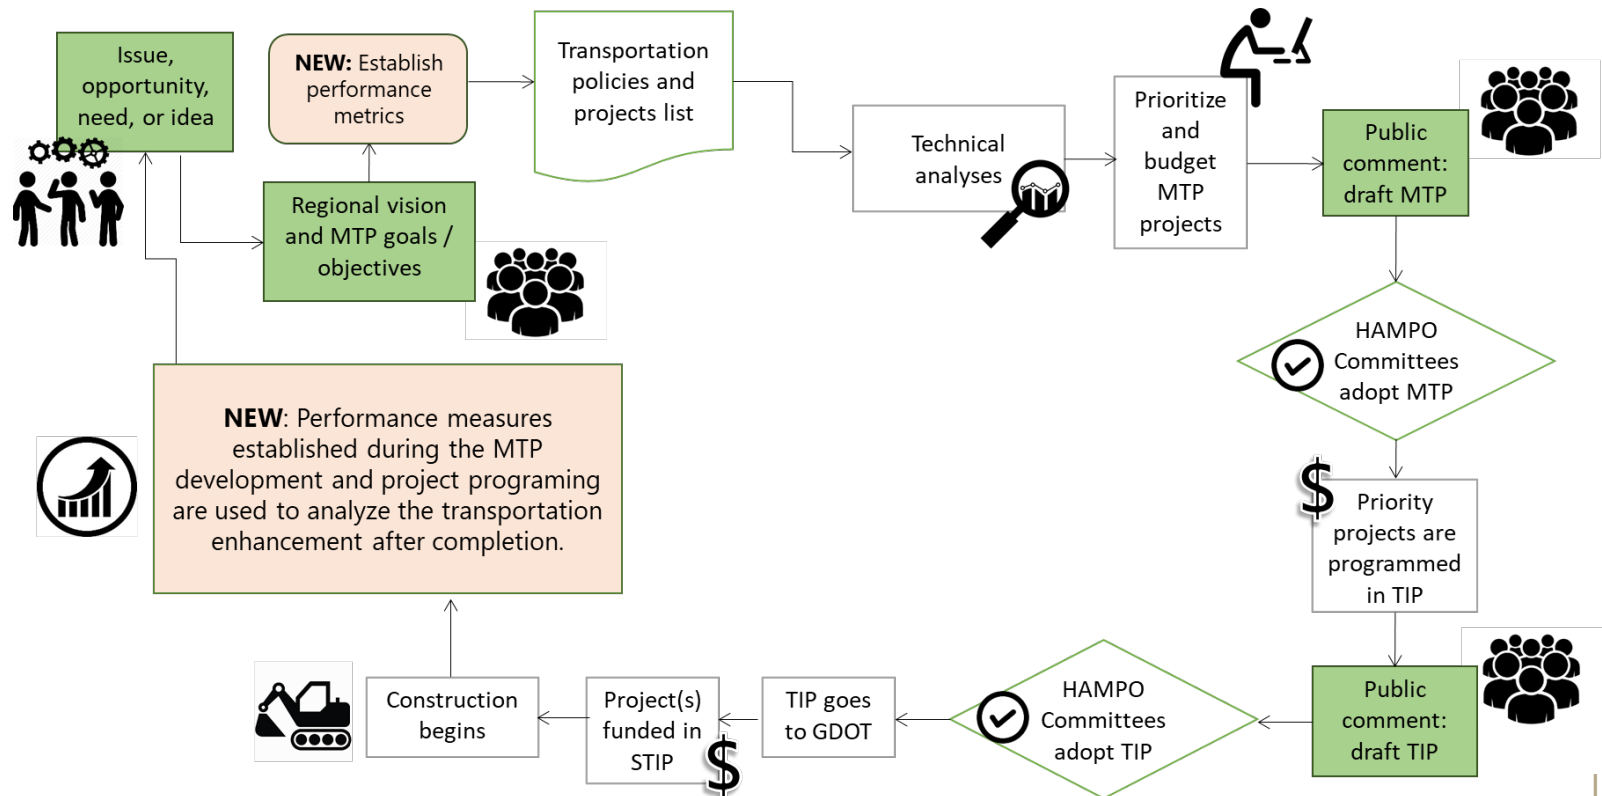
Issue, opportunity, need, or idea

**NEW:** Establish performance metrics

Transportation policies and projects list

Regional vision and MTP goals / objectives

Technical analyses

Prioritize and budget MTP projects

Public comment: draft MTP

HAMPO Committees adopt MTP

$

Priority projects are programmed in TIP

Public comment: draft TIP

HAMPO Committees adopt TIP

TIP goes to GDOT

Project(s) funded in STIP

$

Construction begins

**NEW**: Performance measures established during the MTP development and project programing are used to analyze the transportation enhancement after completion.